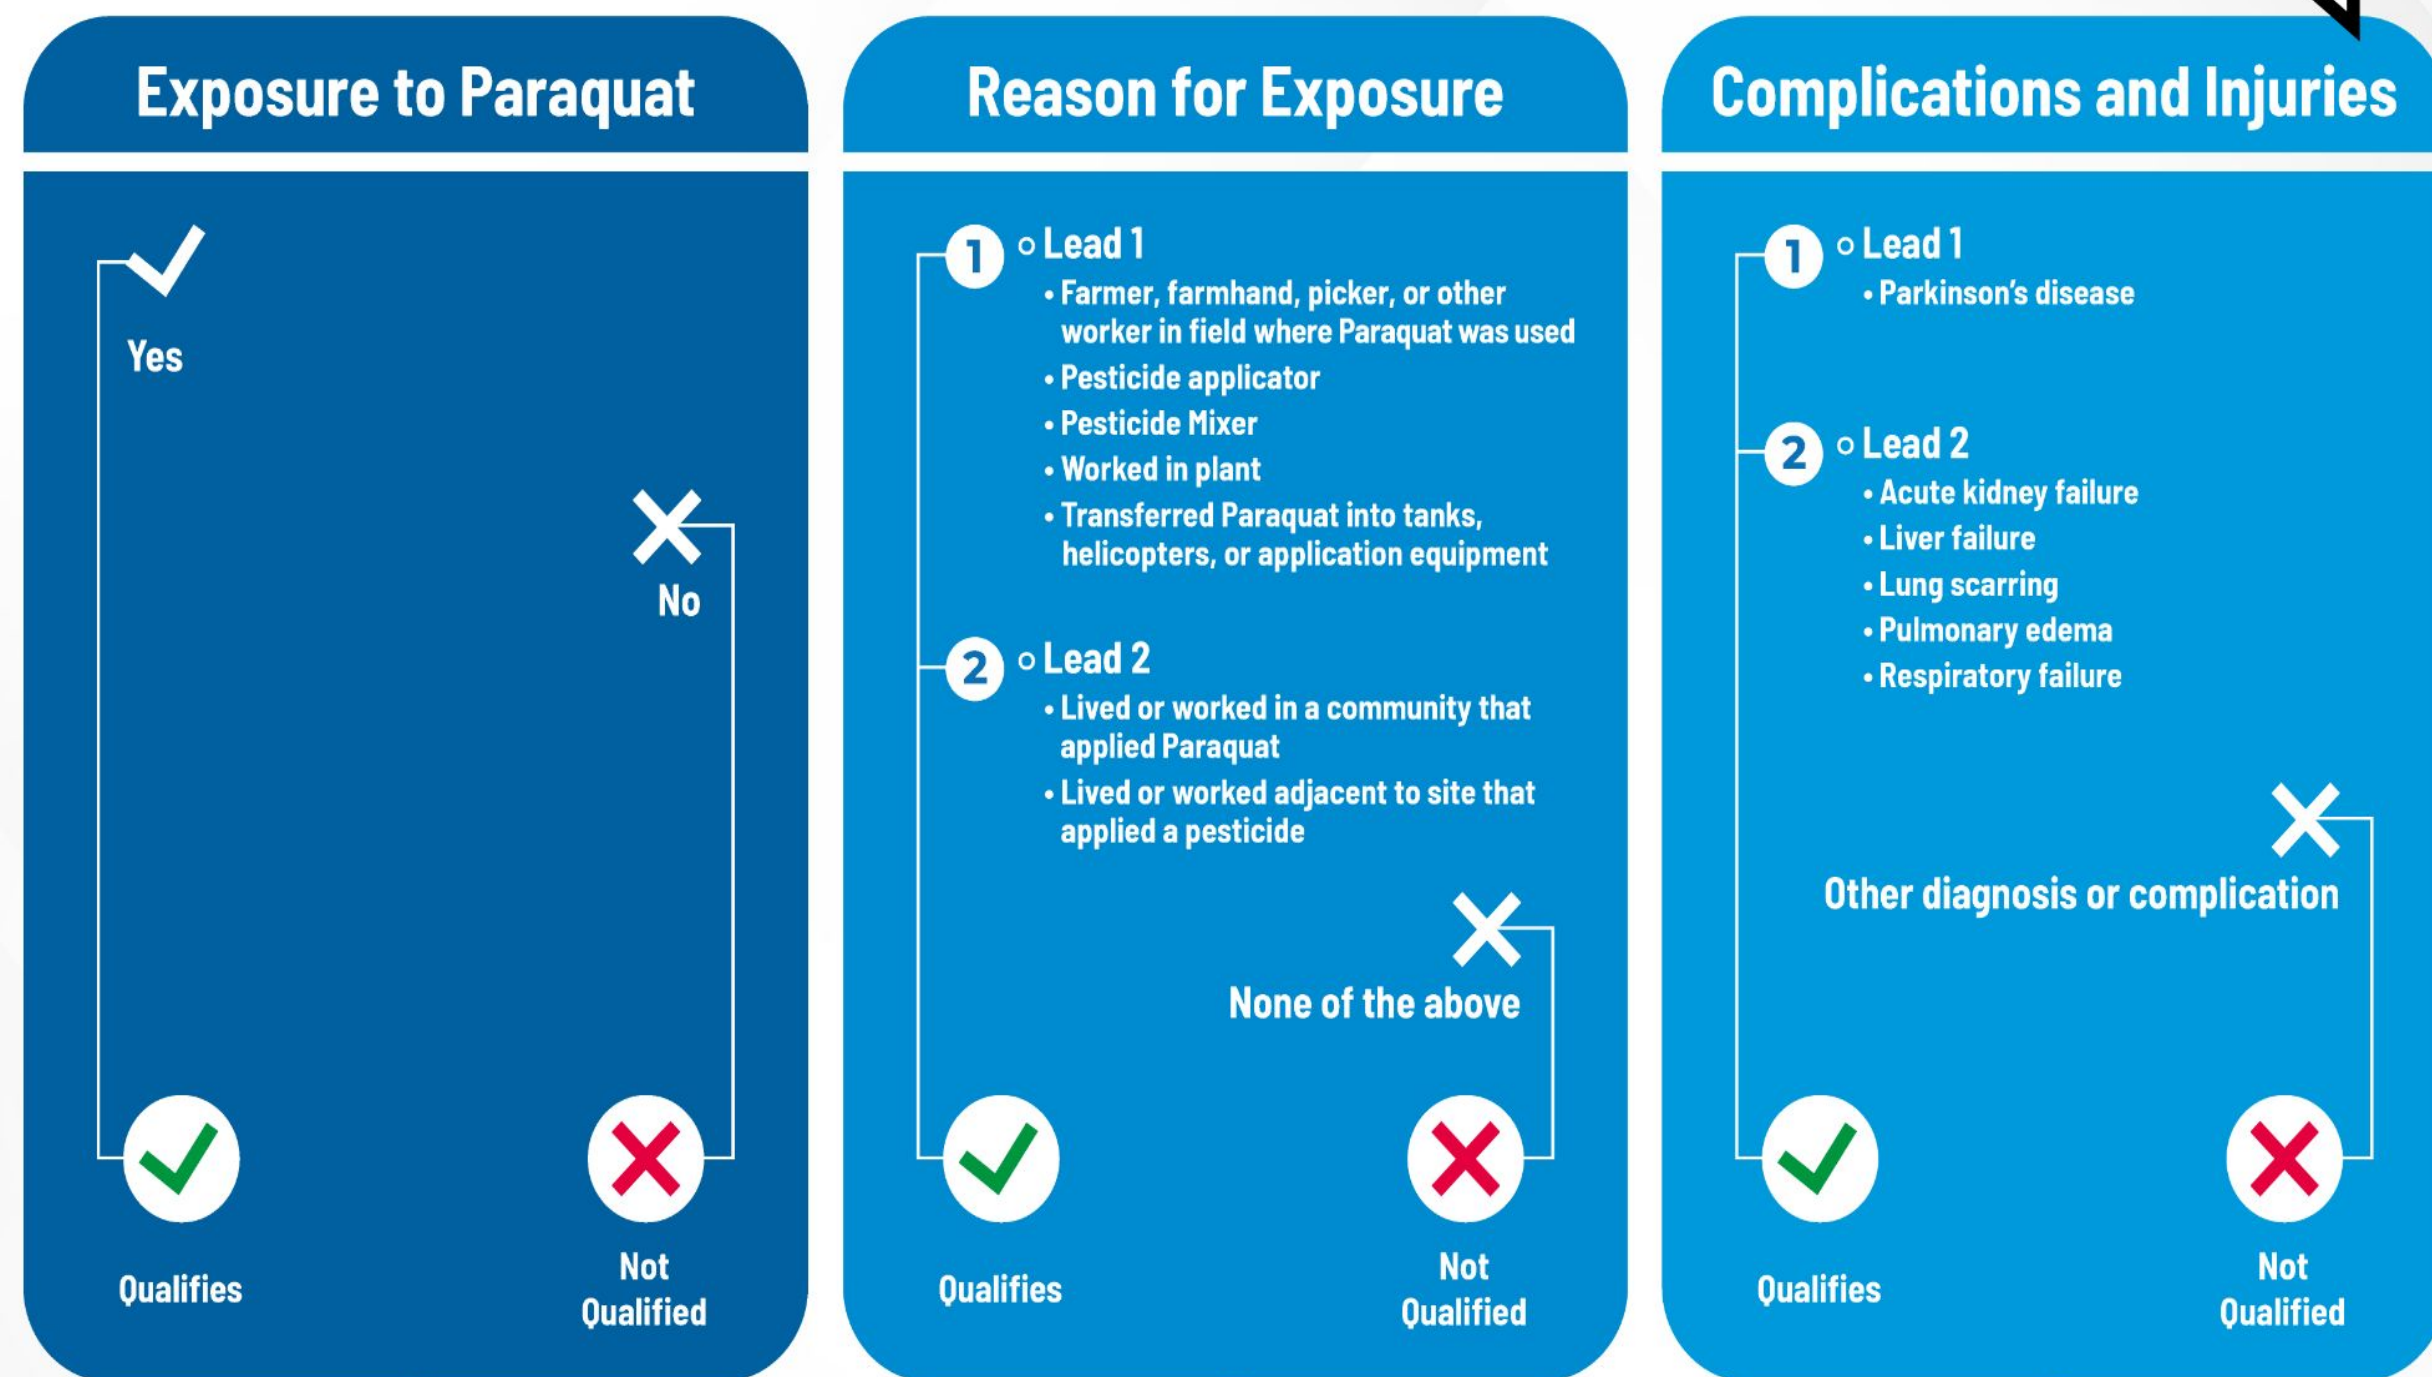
Exposure to Paraquat

Yes

No

Qualifies

Not Qualified

Reason for Exposure

1 Lead 1
• Farmer, farmhand, picker, or other worker in field where Paraquat was used
• Pesticide applicator
• Pesticide Mixer
• Worked in plant
• Transferred Paraquat into tanks, helicopters, or application equipment

2 Lead 2
• Lived or worked in a community that applied Paraquat
• Lived or worked adjacent to site that applied a pesticide

None of the above

Qualifies

Not Qualified

Complications and Injuries

1 Lead 1
• Parkinson's disease

2 Lead 2
• Acute kidney failure
• Liver failure
• Lung scarring
• Pulmonary edema
• Respiratory failure

Other diagnosis or complication

Qualifies

Not Qualified